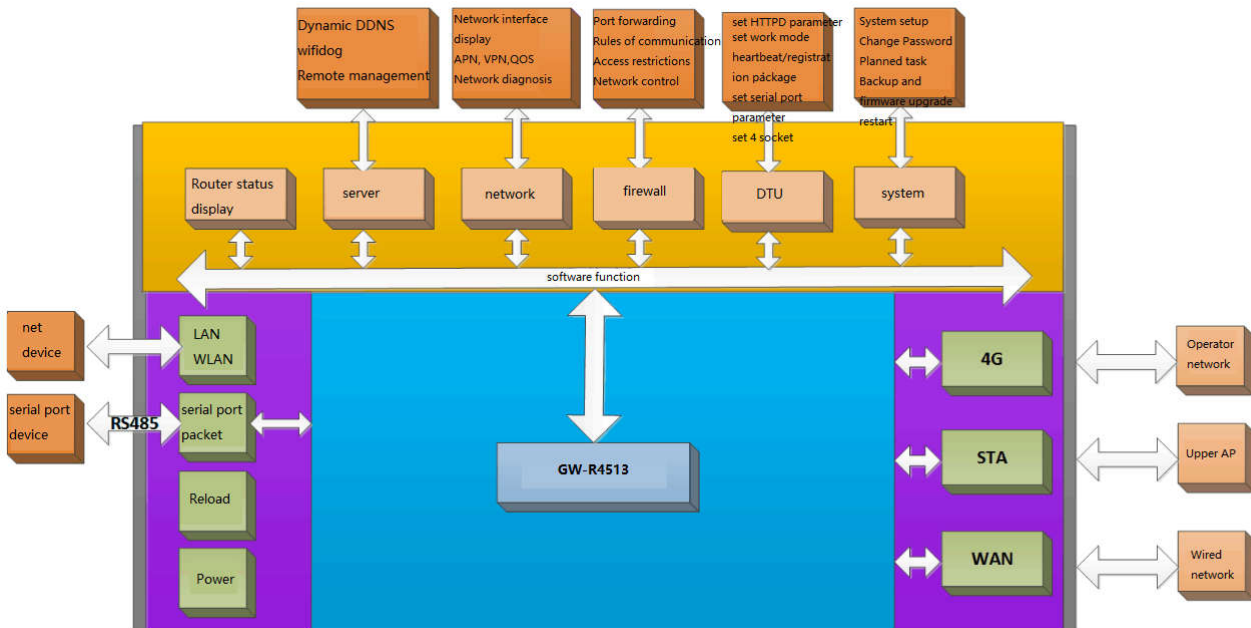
Dynamic DDNS
wifidog
Remote management

Network interface display
APN, VPN,QOS
Network diagnosis

Port forwarding
Rules of communication
Access restrictions
Network control

set HTTPD parameter
set work mode
heartbeat/registration package
set serial port parameter
set 4 socket

System setup
Change Password
Planned task
Backup and firmware upgrade
restart

Router status display

server

network

firewall

DTU

system

software function

net device

LAN
WLAN

serial port device

RS485

serial port packet

Reload

Power

GW-R4513

4G

STA

WAN

Operator network

Upper AP

Wired network